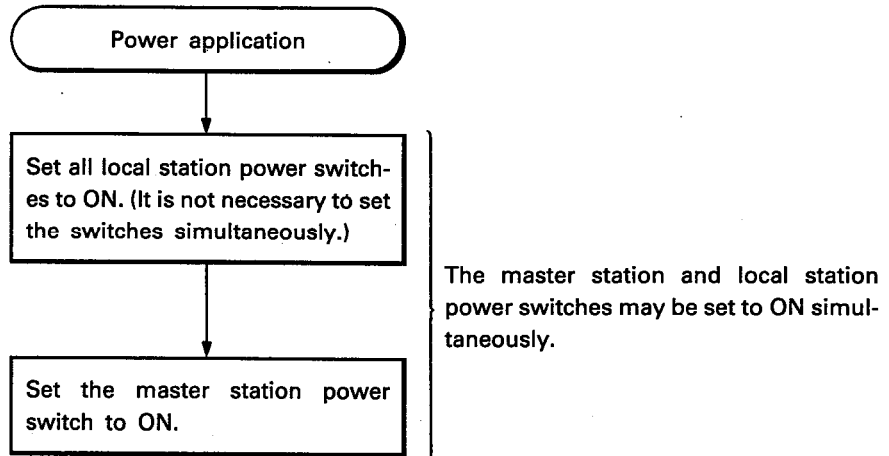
Power application

Set all local station power switches to ON. (It is not necessary to set the switches simultaneously.)

Set the master station power switch to ON.

The master station and local station power switches may be set to ON simultaneously.